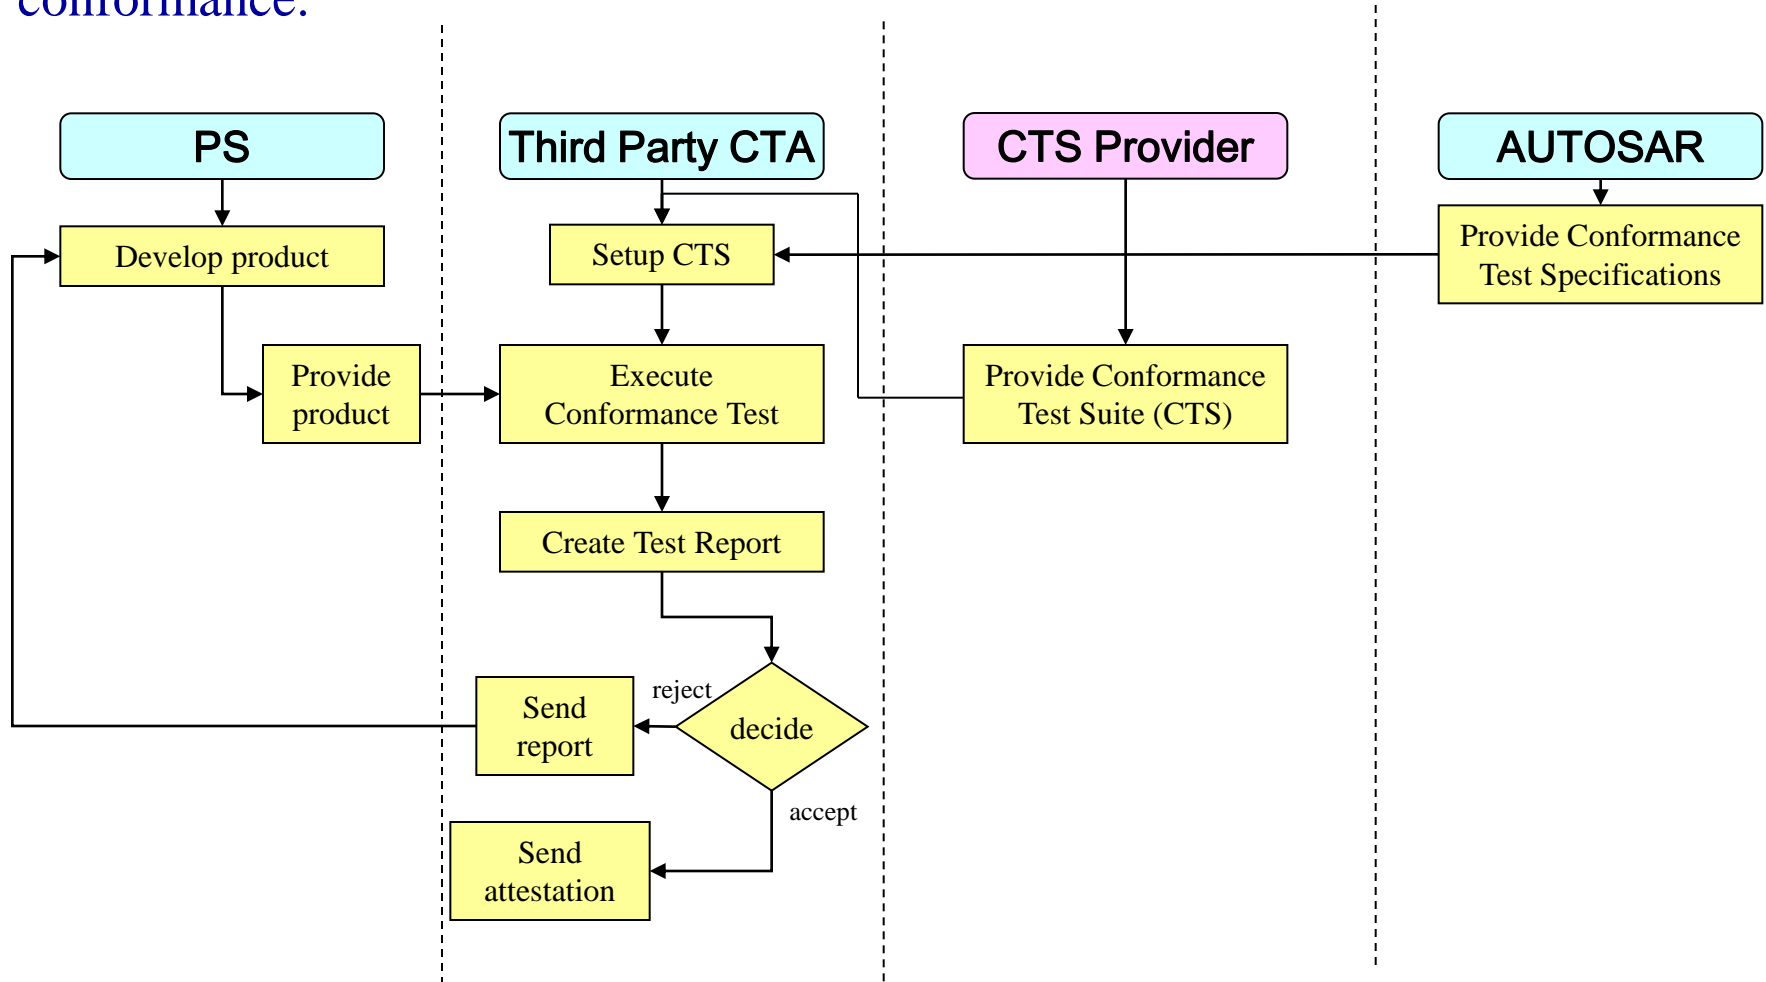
conformance.

PS

Third Party CTA

CTS Provider

AUTOSAR

Develop product

Setup CTS

Provide Conformance Test Specifications

Provide product

Execute Conformance Test

Provide Conformance Test Suite (CTS)

Create Test Report

reject

Send report

decide

accept

Send attestation